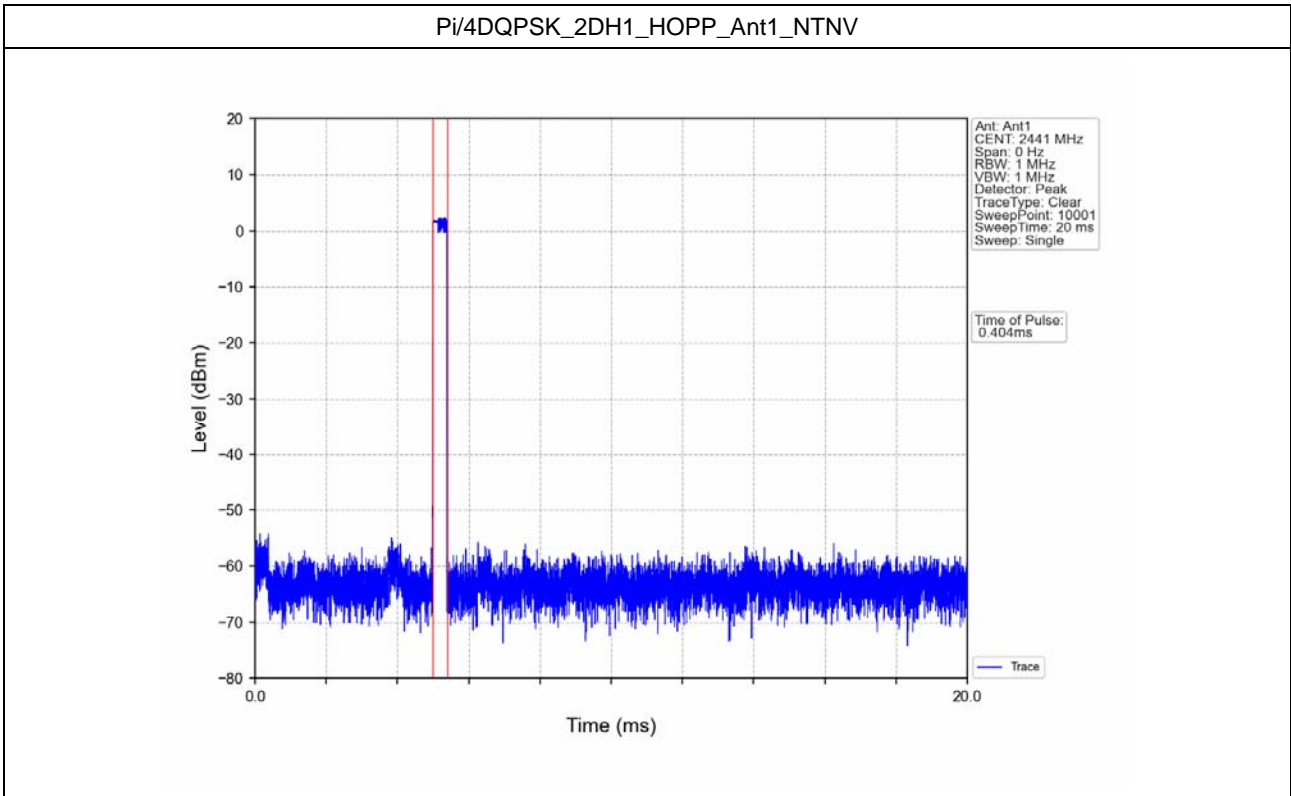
Pi/4DQPSK_2DH1_HOPP_Ant1_NTNV

20
10
0
-10
-20
-30
-40
-50
-60
-70
-80

Level (dBm)

0.0
20.0

Time (ms)

Ant: Ant1
CENT: 2441 MHz
Span: 0 Hz
RBW: 1 MHz
VBW: 1 MHz
Detector: Peak
TraceType: Clear
SweepPoint: 10001
SweepTime: 20 ms
Sweep: Single

Time of Pulse:
0.404ms

Trace